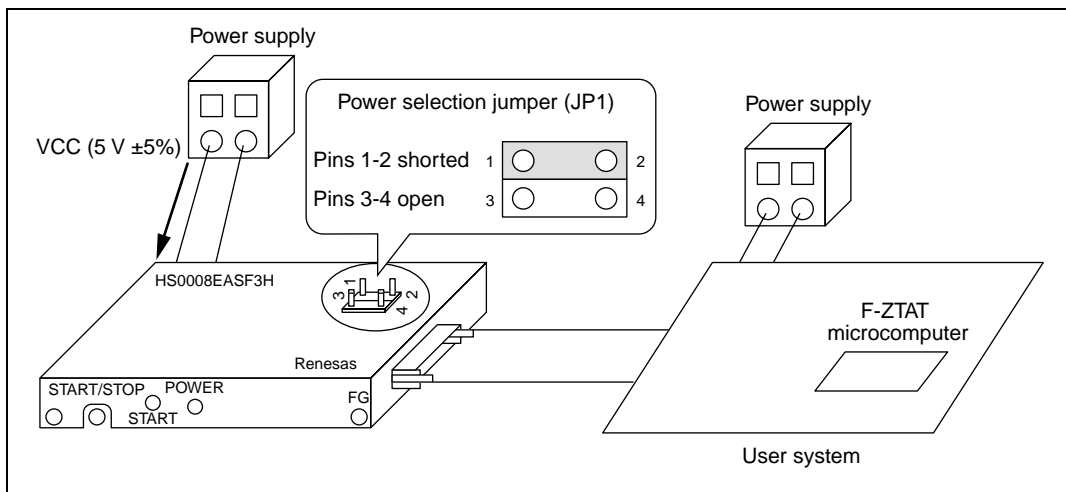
Power supply

VCC (5 V ±5%)

Power selection jumper (JP1)

Pins 1-2 shorted 1 2

Pins 3-4 open 3 4

Power supply

HS0008EASF3H

3 1 4 2

F-ZTAT microcomputer

Renesas

START/STOP POWER

START

FG

User system